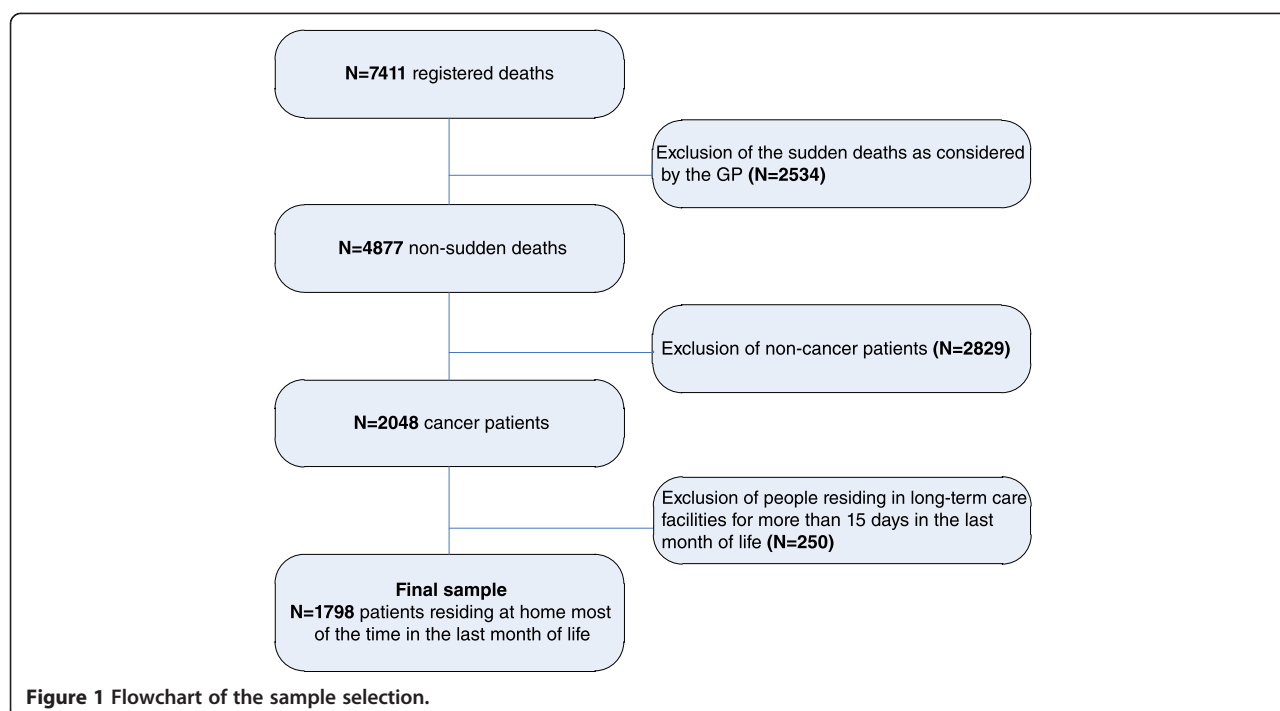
N=7411 registered deaths

Exclusion of the sudden deaths as considered by the GP (N=2534)

N=4877 non-sudden deaths

Exclusion of non-cancer patients (N=2829)

N=2048 cancer patients

Exclusion of people residing in long-term care facilities for more than 15 days in the last month of life (N=250)

Final sample
N=1798 patients residing at home most of the time in the last month of life

Figure 1 Flowchart of the sample selection.